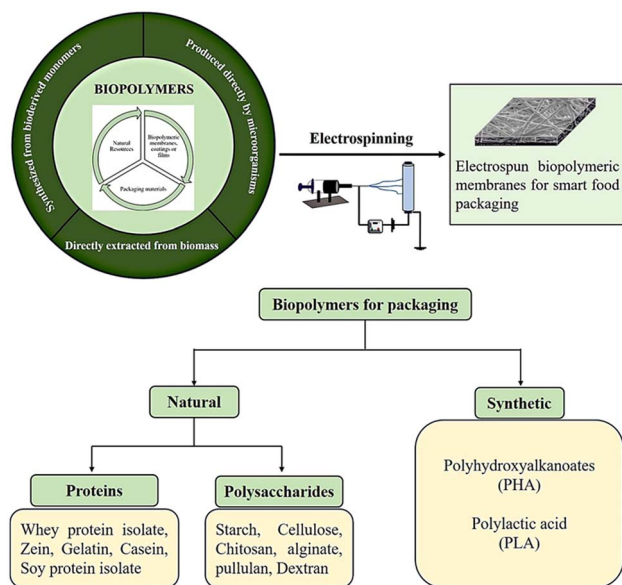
Synthesized from bioderived monomers

Produced directly by microorganisms

Directly extracted from biomass

BIOPOLYMERS

Natural Resources

Biopolymeric membranes, coatings or films

Packaging materials

Electrospinning

Electrospun biopolymeric membranes for smart food packaging

Biopolymers for packaging

Natural

Synthetic

Proteins

Polysaccharides

Whey protein isolate, Zein, Gelatin, Casein, Soy protein isolate

Starch, Cellulose, Chitosan, alginate, pullulan, Dextran

Polyhydroxyalkanoates (PHA)

Polylactic acid (PLA)